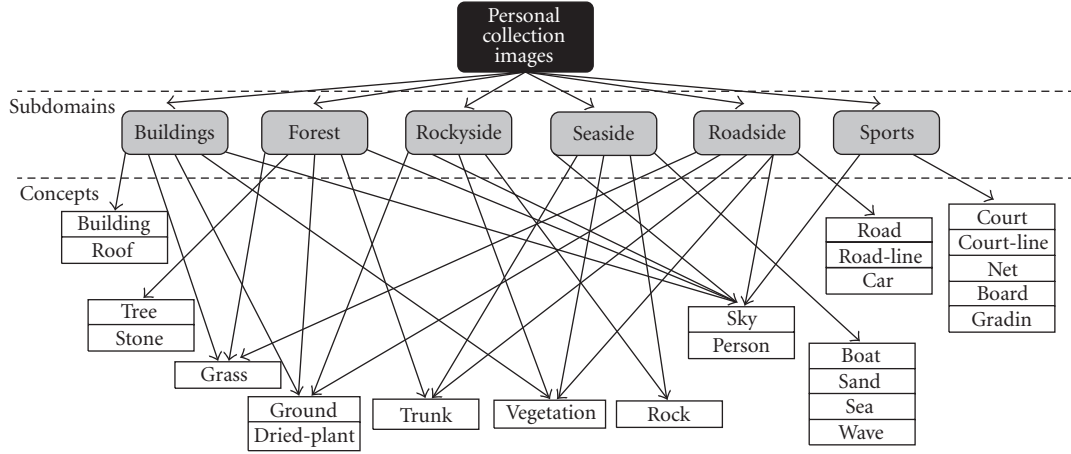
Personal collection images

Subdomains

Buildings
Forest
Rockyside
Seaside
Roadside
Sports

Concepts

Building
Roof

Tree
Stone

Grass

Ground
Dried-plant

Trunk

Vegetation

Rock

Sky
Person

Road
Road-line
Car

Boat
Sand
Sea
Wave

Court
Court-line
Net
Board
Gradin